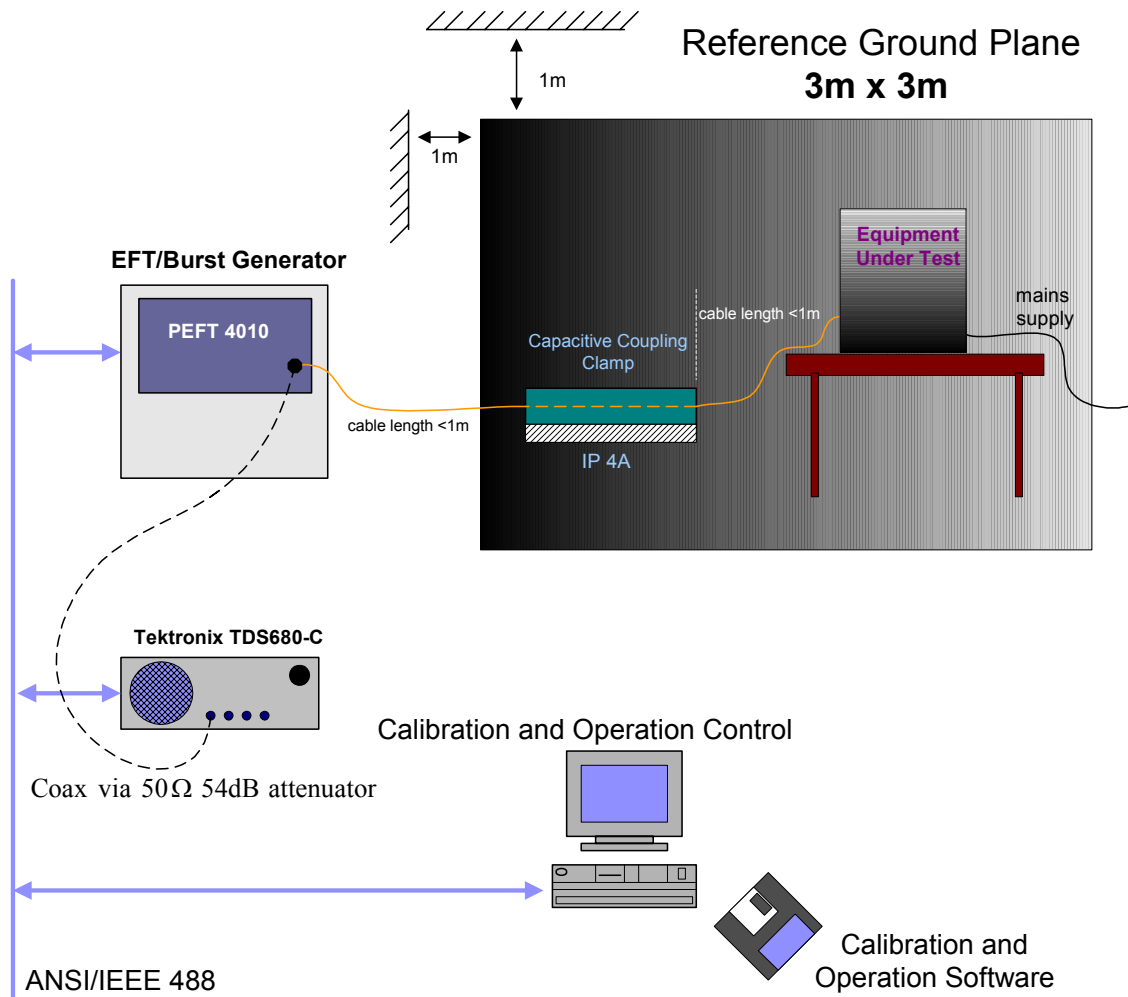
Reference Ground Plane
3m x 3m

1m

1m

EFT/Burst Generator

PEFT 4010

Equipment Under Test

mains supply

cable length <1m

Capacitive Coupling Clamp

cable length <1m

IP 4A

Tektronix TDS680-C

Calibration and Operation Control

Coax via 50$\Omega$ 54dB attenuator

Calibration and Operation Software

ANSI/IEEE 488